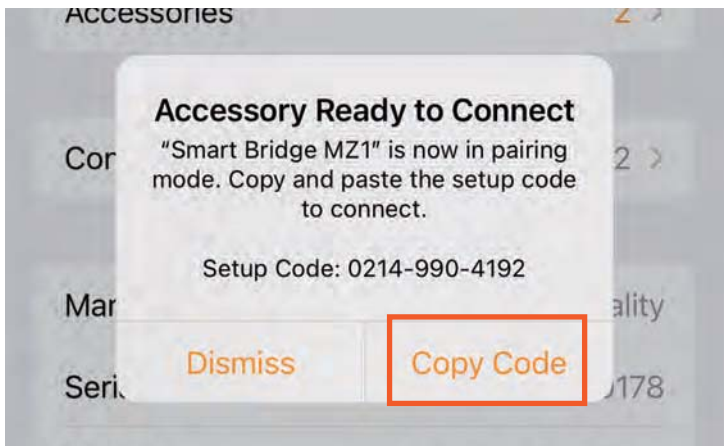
Accessories 2 >

Cor 2 >

Mar ality

Seri 0178

Accessory Ready to Connect

"Smart Bridge MZ1" is now in pairing mode. Copy and paste the setup code to connect.

Setup Code: 0214-990-4192

Dismiss

Copy Code